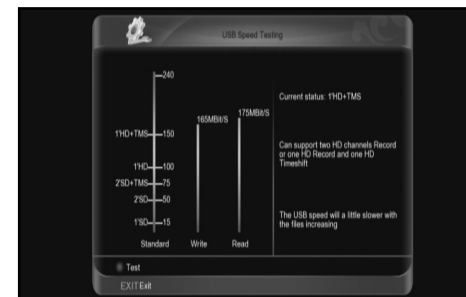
USB Speed Testing

240
1'HD+TMS 150
1'HD 100
2'SD+TMS 75
2'SD 50
1'SD 15
Standard

165MBit/S
Write

175MBit/S
Read

Current status: 1'HD+TMS

Can support two HD channels Record or one HD Record and one HD Timeshift

The USB speed will a little slower with the files increasing

Test

EXIT Exit